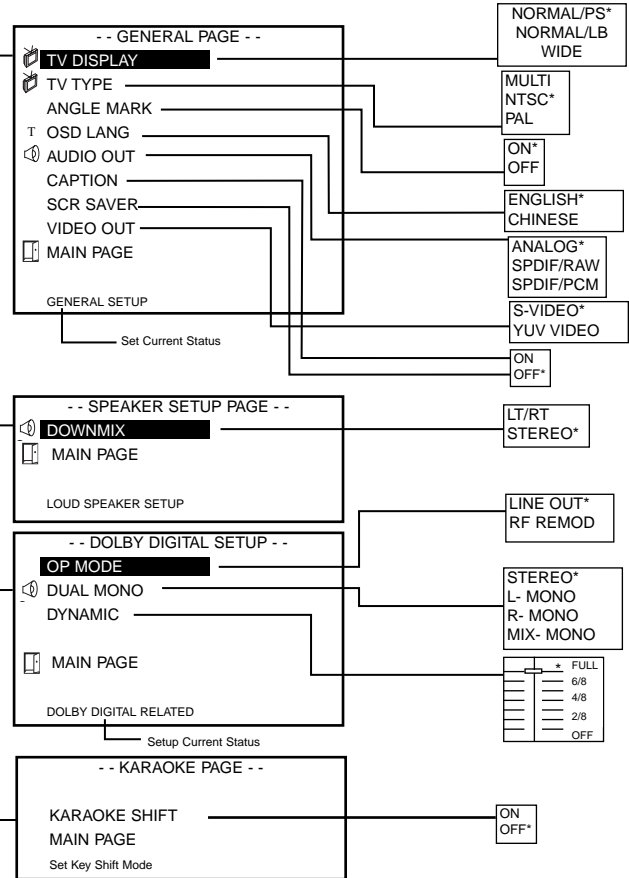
- - GENERAL PAGE - -
TV DISPLAY
TV TYPE
ANGLE MARK
T OSD LANG
AUDIO OUT
CAPTION
SCR SAVER
VIDEO OUT
MAIN PAGE

GENERAL SETUP

Set Current Status

NORMAL/PS*
NORMAL/LB
WIDE

MULTI
NTSC*
PAL

ON*
OFF

ENGLISH*
CHINESE

ANALOG*
SPDIF/RAW
SPDIF/PCM

S-VIDEO*
YUV VIDEO

ON
OFF*

- - SPEAKER SETUP PAGE - -
DOWNMIX
MAIN PAGE

LOUD SPEAKER SETUP

LT/RT
STEREO*

- - DOLBY DIGITAL SETUP - -
OP MODE
DUAL MONO
DYNAMIC

MAIN PAGE

DOLBY DIGITAL RELATED

Setup Current Status

LINE OUT*
RF REMOD

STEREO*
L- MONO
R- MONO
MIX- MONO

* FULL
6/8
4/8
2/8
OFF

- - KARAOKE PAGE - -

KARAOKE SHIFT
MAIN PAGE
Set Key Shift Mode

ON
OFF*